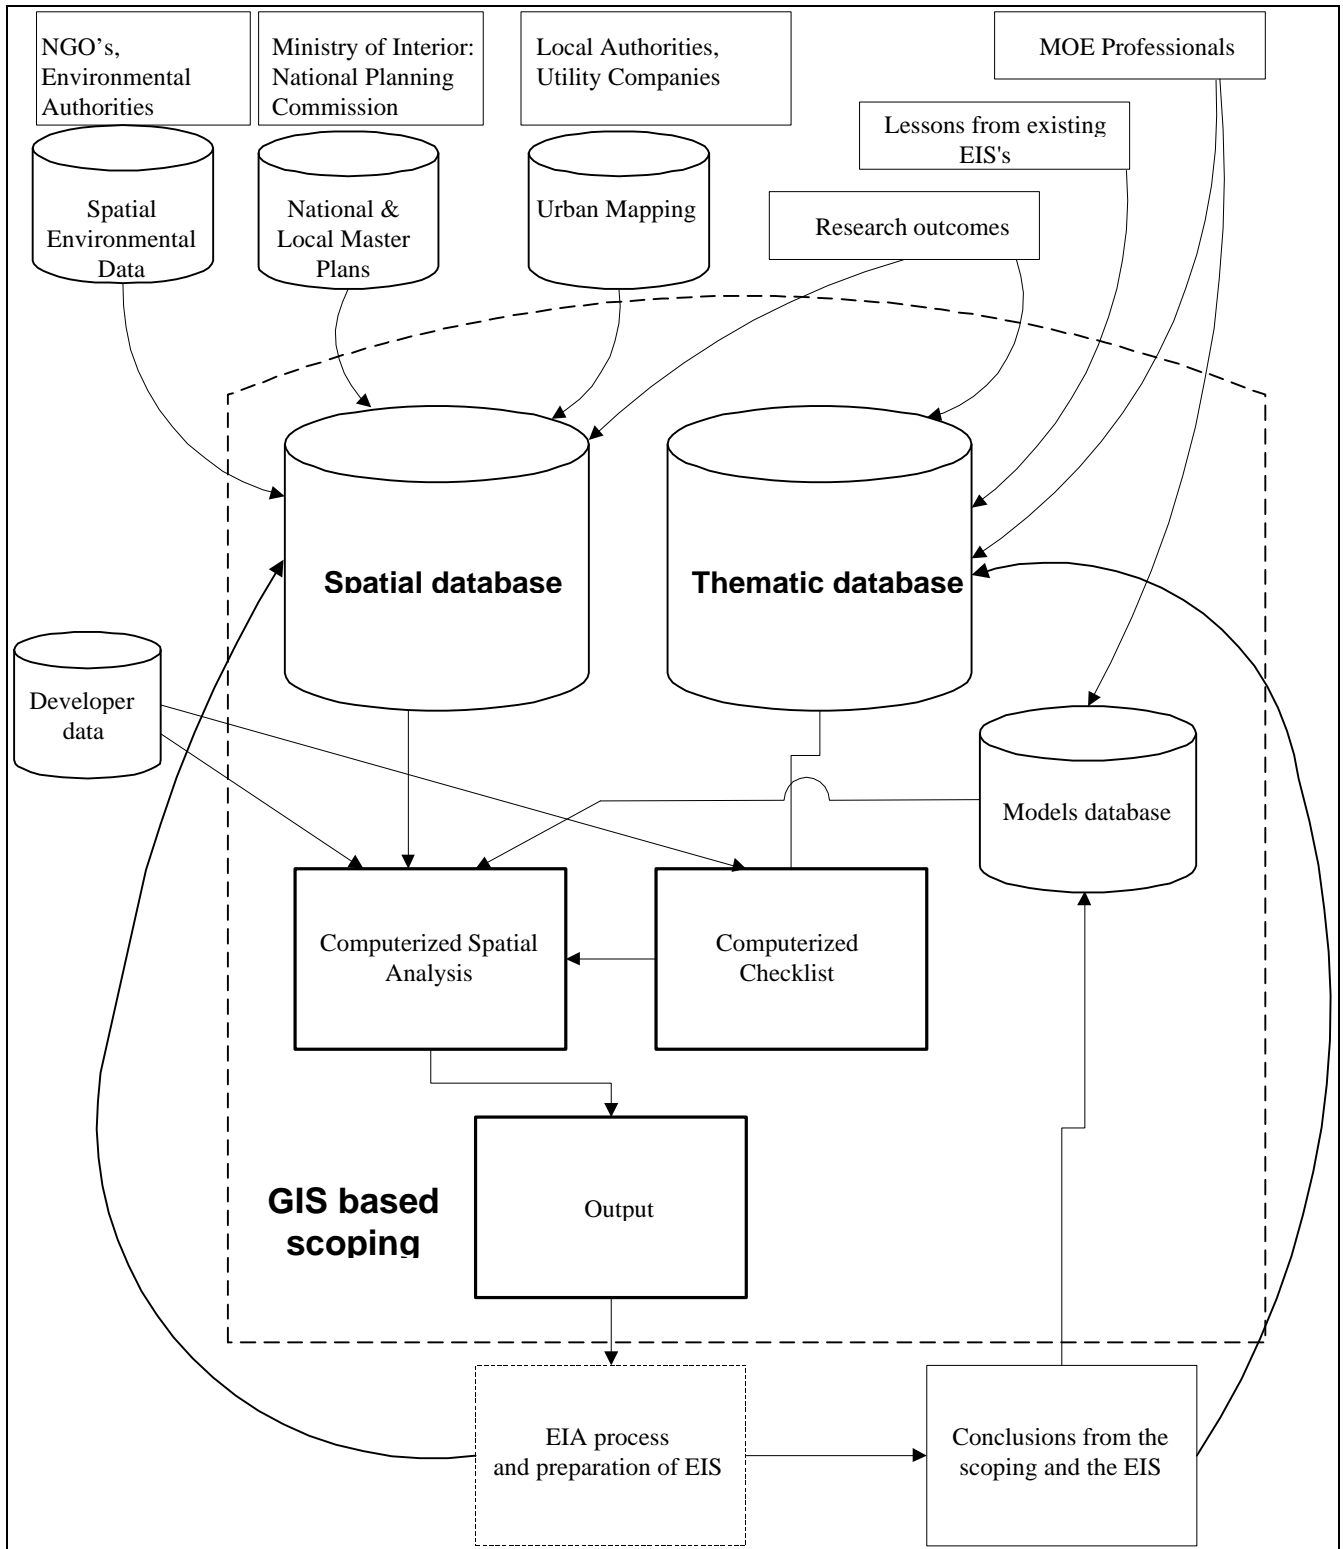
NGO's, Environmental Authorities

Ministry of Interior: National Planning Commission

Local Authorities, Utility Companies

MOE Professionals

Lessons from existing EIS's

Spatial Environmental Data

National & Local Master Plans

Urban Mapping

Research outcomes

Spatial database

Thematic database

Developer data

Models database

Computerized Spatial Analysis

Computerized Checklist

Output

GIS based scoping

EIA process and preparation of EIS

Conclusions from the scoping and the EIS